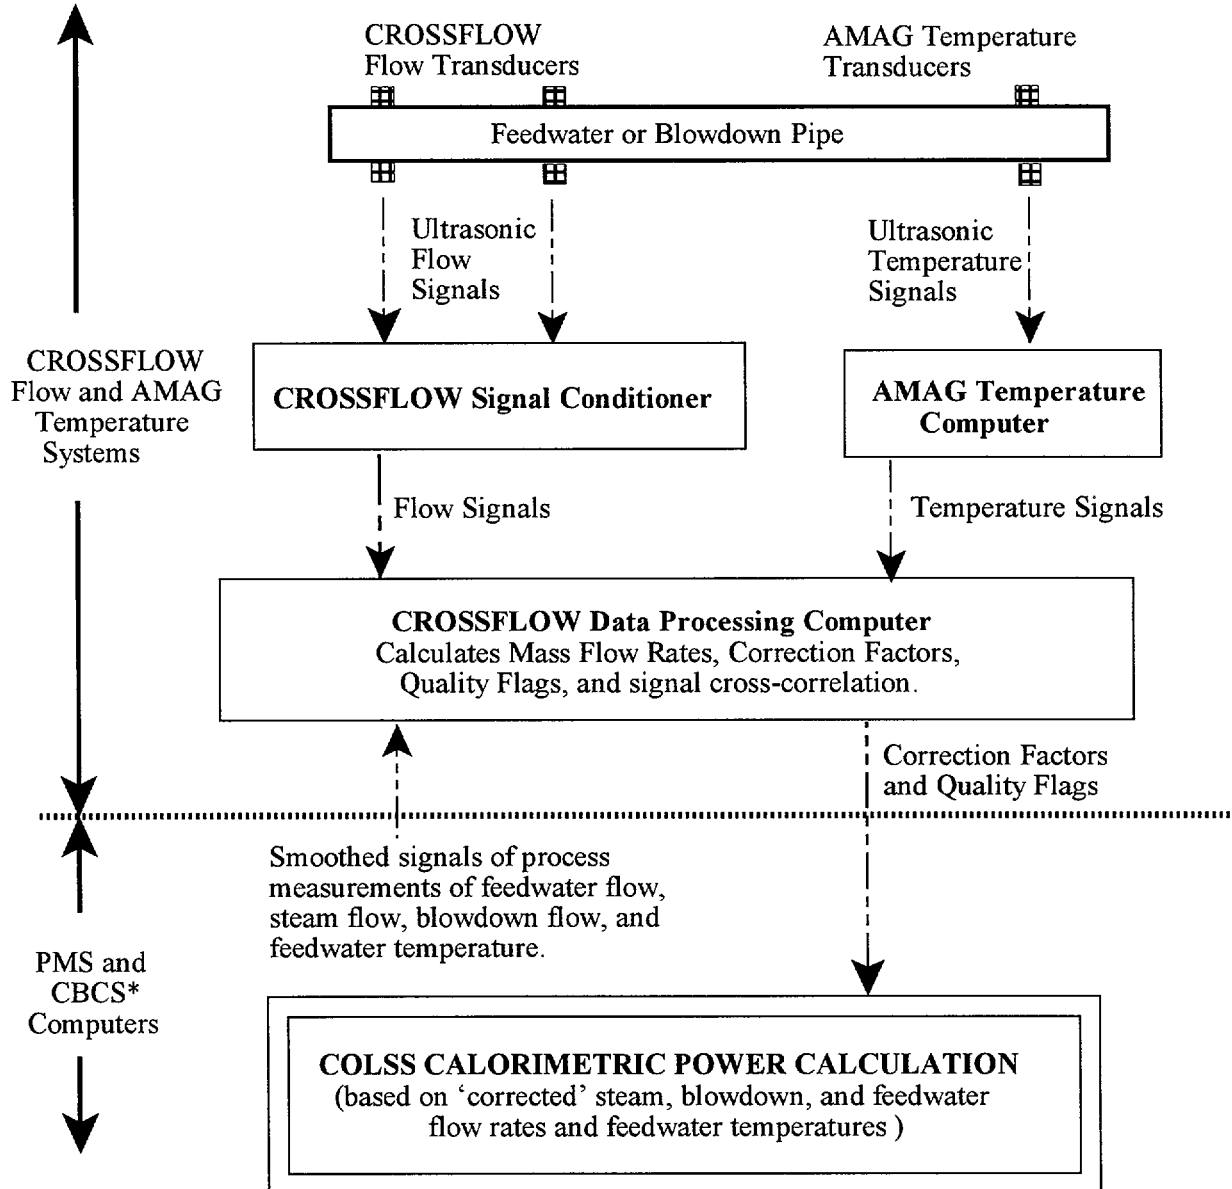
CROSSFLOW Flow Transducers

AMAG Temperature Transducers

Feedwater or Blowdown Pipe

Ultrasonic Flow Signals

Ultrasonic Temperature Signals

CROSSFLOW Flow and AMAG Temperature Systems

CROSSFLOW Signal Conditioner

AMAG Temperature Computer

Flow Signals

Temperature Signals

CROSSFLOW Data Processing Computer
Calculates Mass Flow Rates, Correction Factors, Quality Flags, and signal cross-correlation.

Correction Factors and Quality Flags

Smoothed signals of process measurements of feedwater flow, steam flow, blowdown flow, and feedwater temperature.

PMS and CBCS* Computers

COLSS CALORIMETRIC POWER CALCULATION
(based on 'corrected' steam, blowdown, and feedwater flow rates and feedwater temperatures )